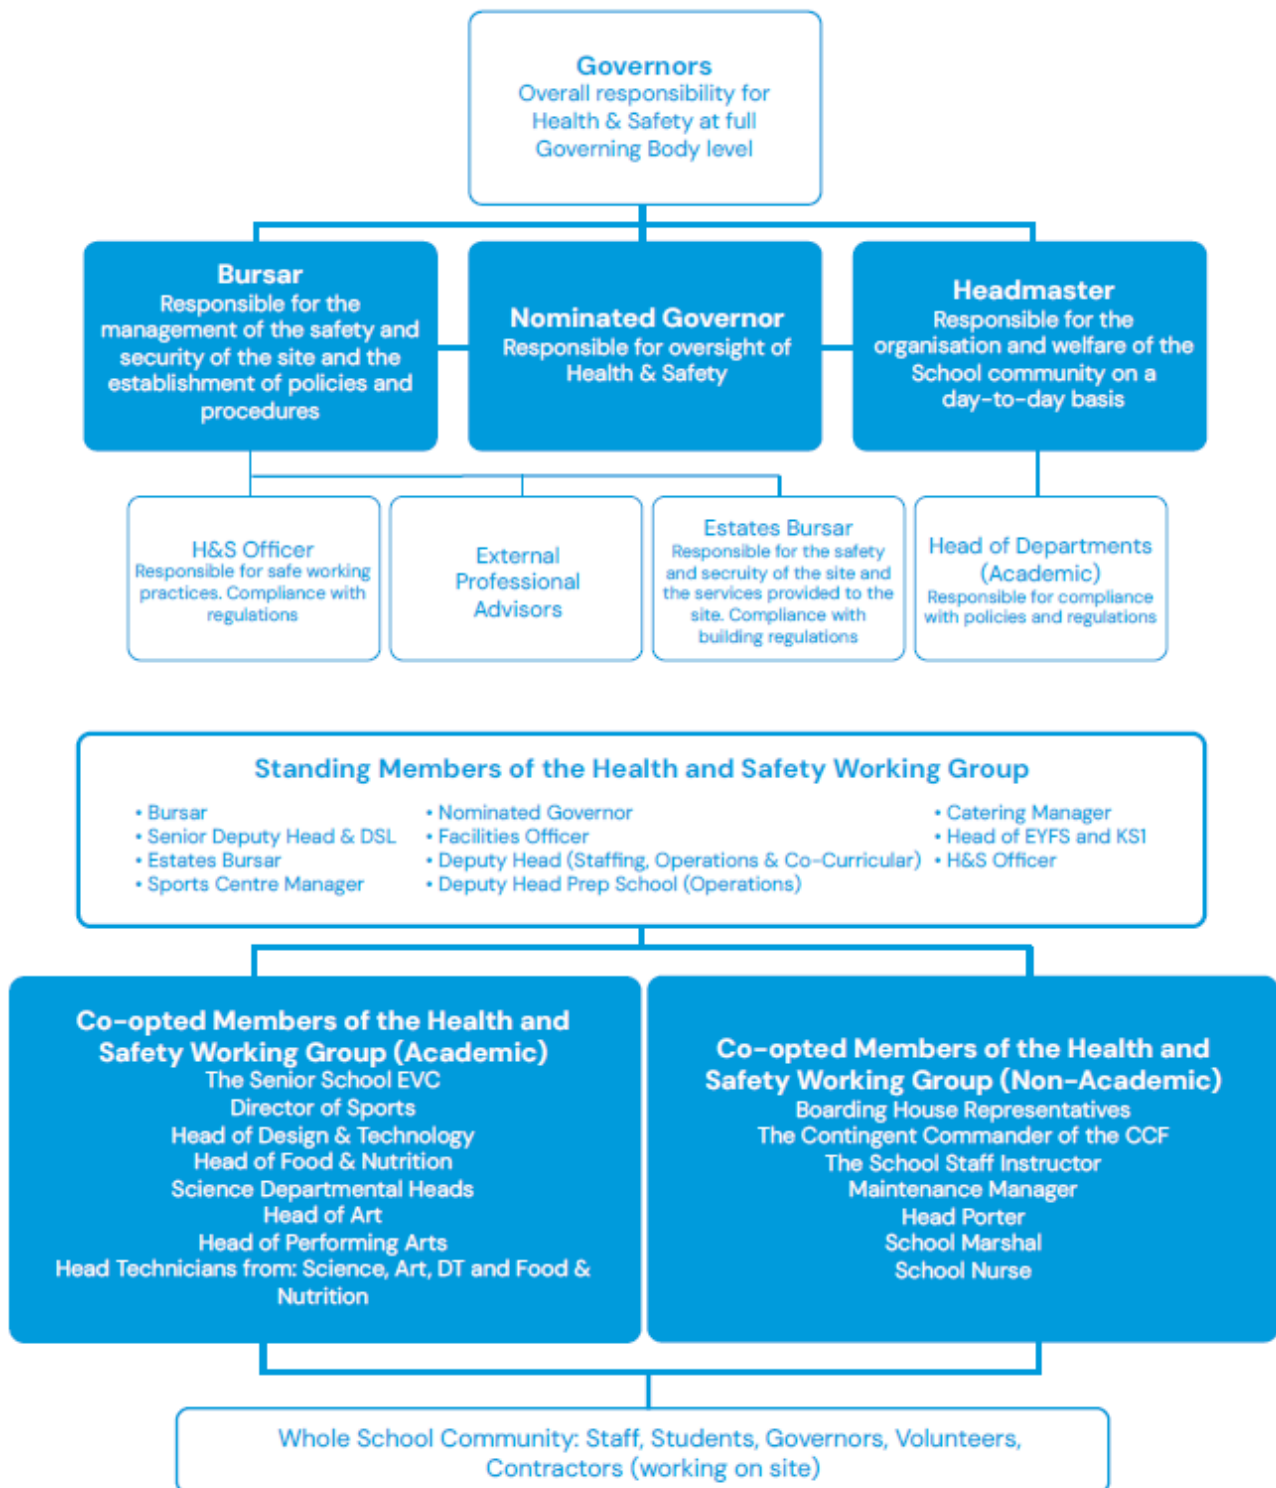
Governors
Overall responsibility for Health & Safety at full Governing Body level

Bursar
Responsible for the management of the safety and security of the site and the establishment of policies and procedures

Nominated Governor
Responsible for oversight of Health & Safety

Headmaster
Responsible for the organisation and welfare of the School community on a day-to-day basis

H&S Officer
Responsible for safe working practices. Compliance with regulations

External Professional Advisors

Estates Bursar
Responsible for the safety and secruity of the site and the services provided to the site. Compliance with building regulations

Head of Departments (Academic)
Responsible for compliance with policies and regulations

Standing Members of the Health and Safety Working Group

• Bursar
• Senior Deputy Head & DSL
• Estates Bursar
• Sports Centre Manager

• Nominated Governor
• Facilities Officer
• Deputy Head (Staffing, Operations & Co-Curricular)
• Deputy Head Prep School (Operations)

• Catering Manager
• Head of EYFS and KS1
• H&S Officer

Co-opted Members of the Health and Safety Working Group (Academic)
The Senior School EVC
Director of Sports
Head of Design & Technology
Head of Food & Nutrition
Science Departmental Heads
Head of Art
Head of Performing Arts
Head Technicians from: Science, Art, DT and Food & Nutrition

Co-opted Members of the Health and Safety Working Group (Non-Academic)
Boarding House Representatives
The Contingent Commander of the CCF
The School Staff Instructor
Maintenance Manager
Head Porter
School Marshal
School Nurse

Whole School Community: Staff, Students, Governors, Volunteers, Contractors (working on site)